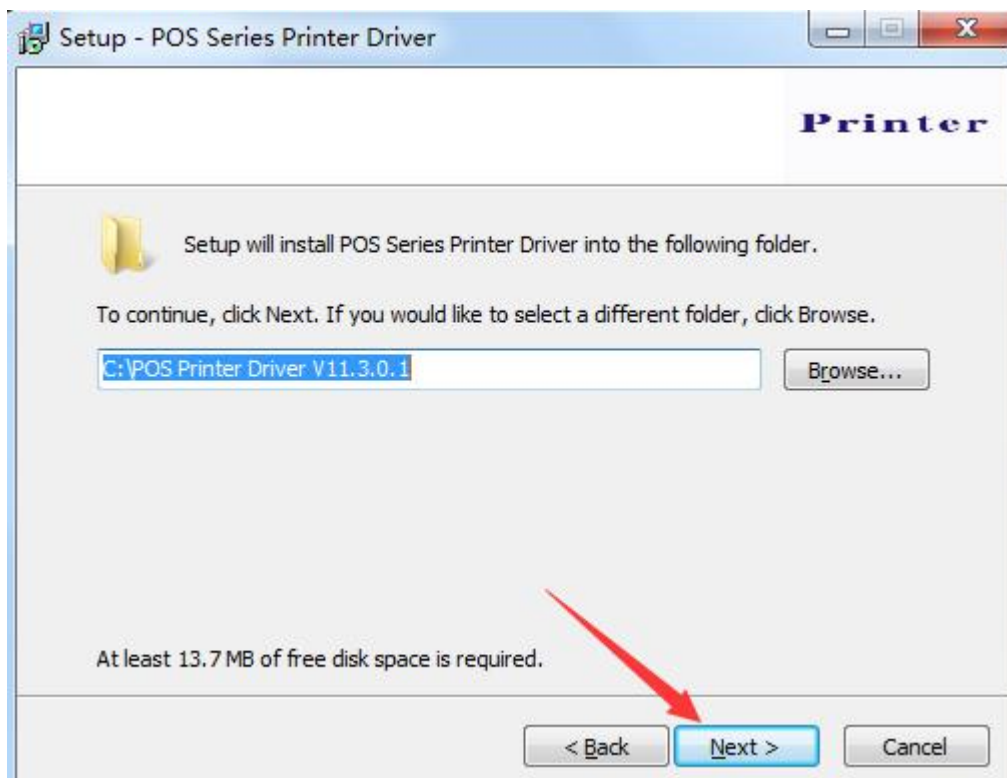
Setup - POS Series Printer Driver

Printer

Setup will install POS Series Printer Driver into the following folder.

To continue, click Next. If you would like to select a different folder, click Browse.

C:\POS Printer Driver V11.3.0.1

Browse...

At least 13.7 MB of free disk space is required.

< Back

Next >

Cancel